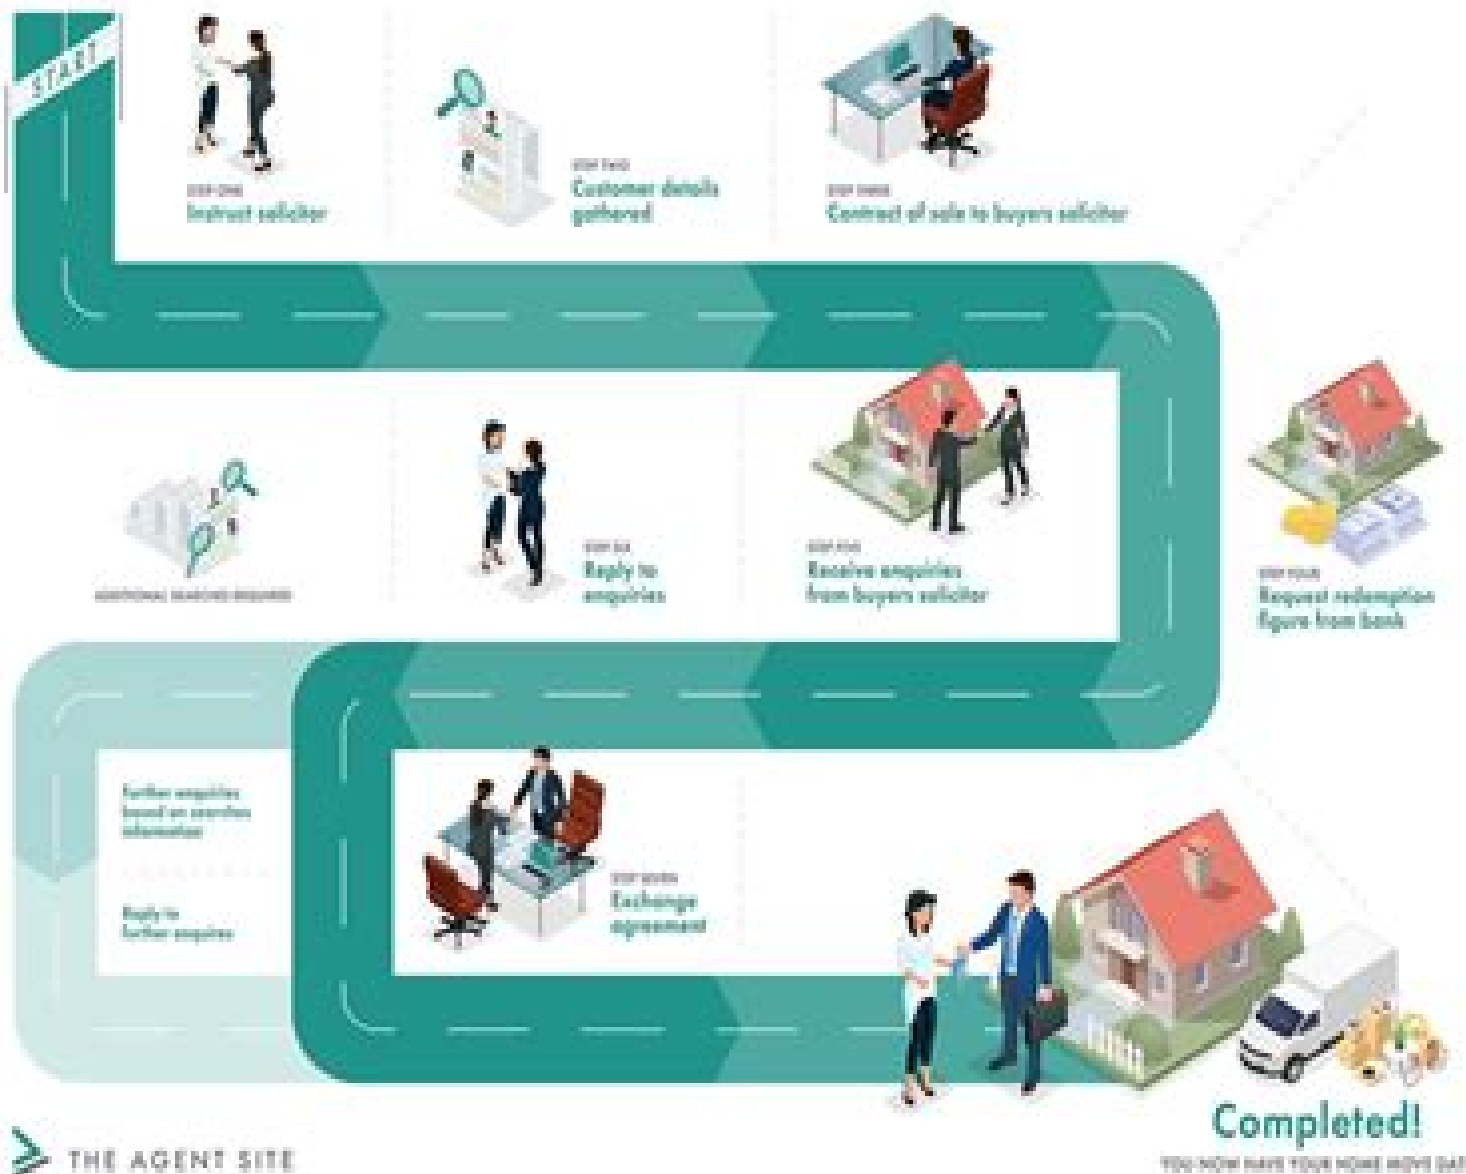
START

STEP ONE
Instruct solicitor

STEP TWO
Customer details gathered

STEP THREE
Contract of sale to buyers solicitor

ADDITIONAL SEARCHES REQUIRED

STEP SIX
Reply to enquiries

STEP FIVE
Receive enquiries from buyers solicitor

STEP FOUR
Request redemption figure from bank

Further enquiries based on searches information

Reply to further enquiries

STEP SEVEN
Exchange agreement

Completed!
YOU NOW HAVE YOUR HOME MOVE DAY

THE AGENT SITE